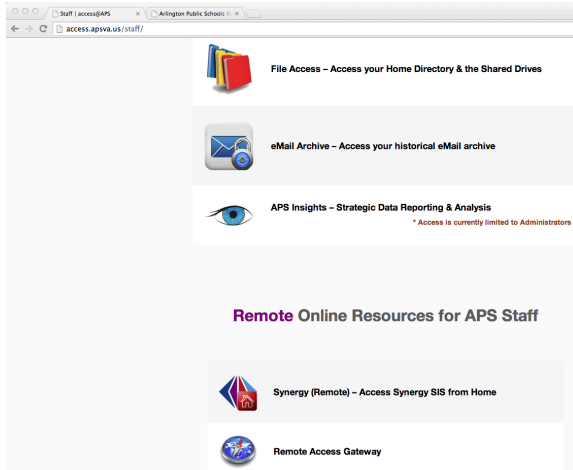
Staff | access@APS ×
Arlington Public Schools ×
access.apsva.us/staff/

File Access – Access your Home Directory & the Shared Drives

eMail Archive – Access your historical eMail archive

APS Insights – Strategic Data Reporting & Analysis
* Access is currently limited to Administrators

Remote Online Resources for APS Staff

Synergy (Remote) – Access Synergy SIS from Home

Remote Access Gateway